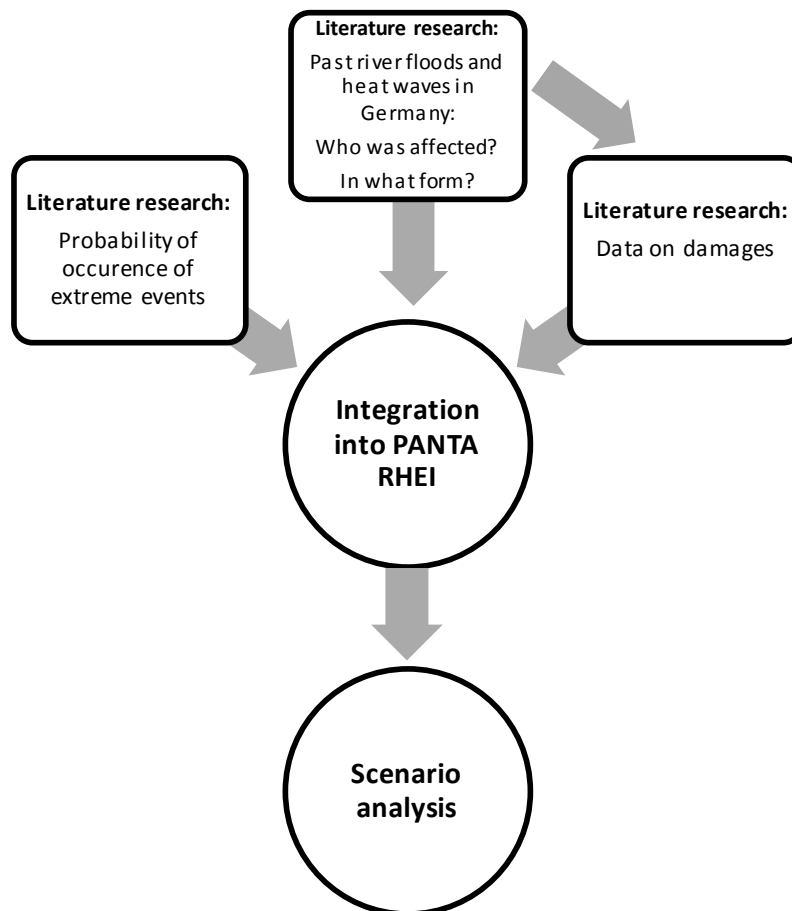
Literature research:

Past river floods and heat waves in Germany:

Who was affected?

In what form?

Literature research:

Probability of occurence of extreme events

Literature research:

Data on damages

Integration into PANTA RHEI

Scenario analysis